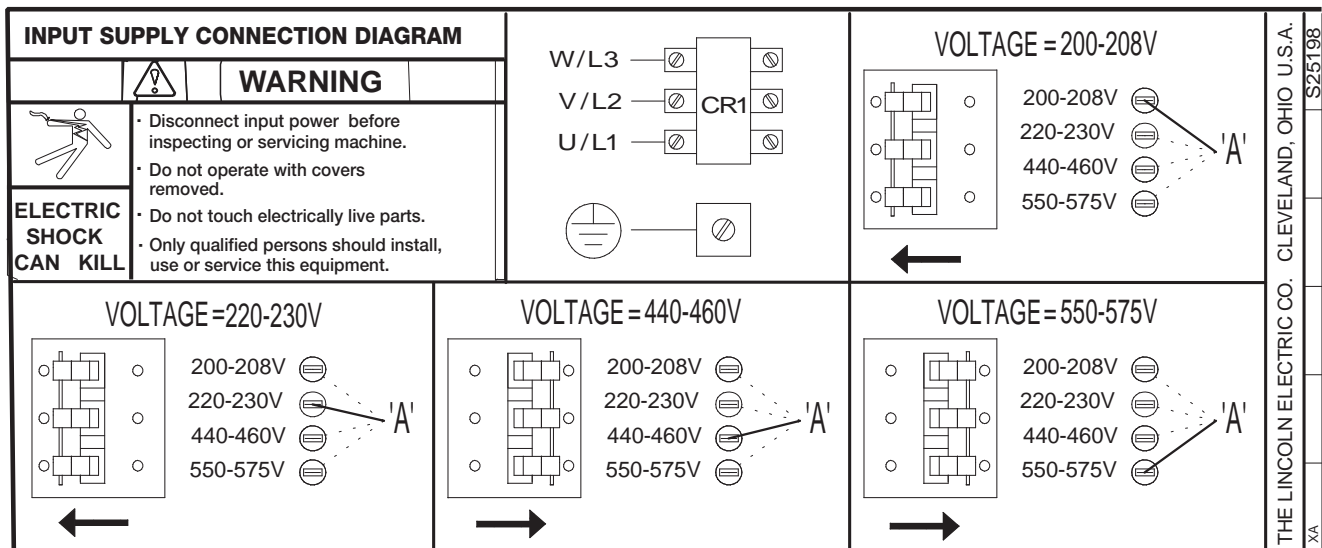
INPUT SUPPLY CONNECTION DIAGRAM

WARNING

· Disconnect input power before inspecting or servicing machine.
· Do not operate with covers removed.
· Do not touch electrically live parts.
· Only qualified persons should install, use or service this equipment.

ELECTRIC SHOCK CAN KILL

W/L3
V/L2
U/L1
CR1

VOLTAGE = 200-208V
200-208V
220-230V
440-460V
550-575V
'A'

VOLTAGE = 220-230V
200-208V
220-230V
440-460V
550-575V
'A'

VOLTAGE = 440-460V
200-208V
220-230V
440-460V
550-575V
'A'

VOLTAGE = 550-575V
200-208V
220-230V
440-460V
550-575V
'A'

THE LINCOLN ELECTRIC CO. CLEVELAND, OHIO U.S.A.
S25198
XA